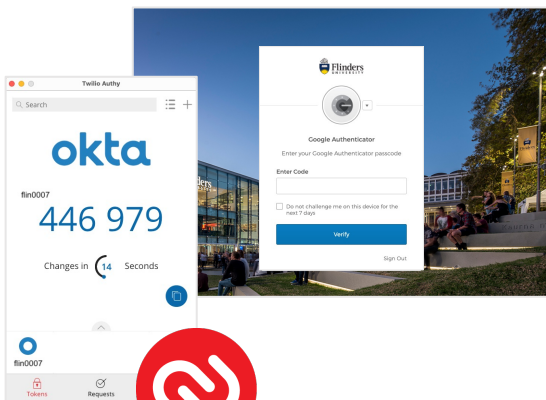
Twilio Authy

Search

okta

flin0007

446 979

Changes in 14 Seconds

flin0007

Tokens

Requests

Flinders UNIVERSITY

Google Authenticator

Enter your Google Authenticator passcode

Enter Code

Do not challenge me on this device for the next 7 days

Verify

Sign Out

Flinders